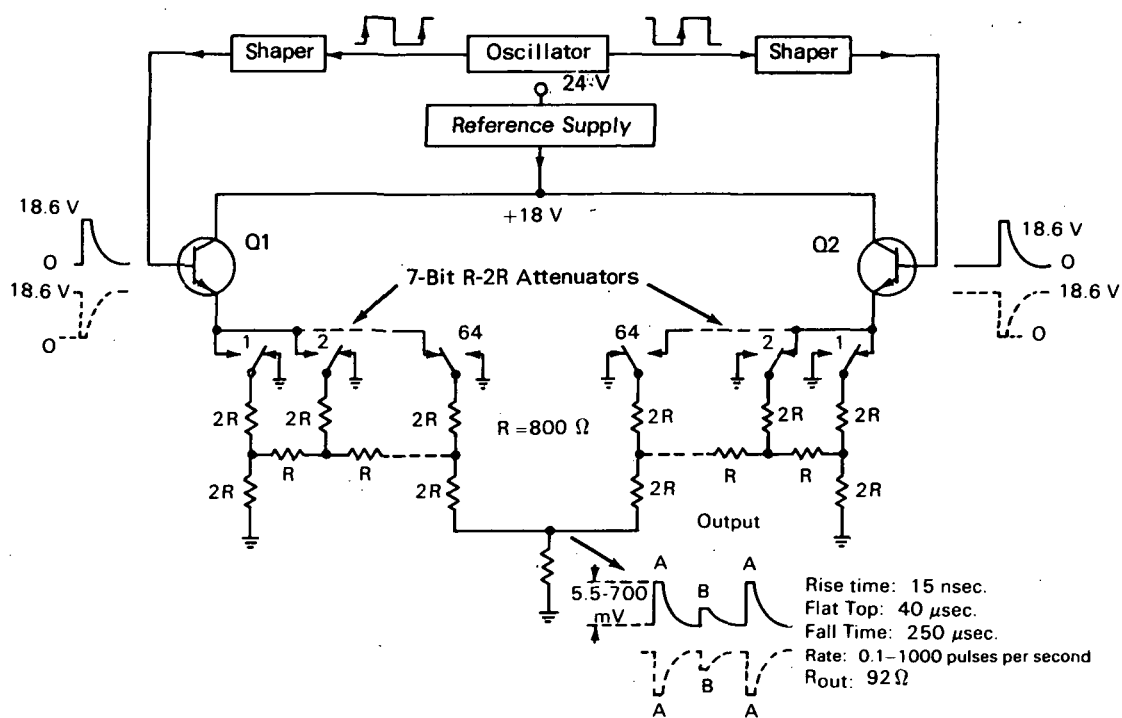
Shaper

Oscillator

Shaper

24 V

Reference Supply

+18 V

18.6 V

O

18.6 V

O

Q1

Q2

18.6 V

O

18.6 V

O

7-Bit R-2R Attenuators

1

2

64

64

2

1

2R

2R

2R

R

R

R = 800 Ω

2R

2R

2R

R

R

2R

2R

2R

2R

Output

5.5-700 mV

A

B

A

A

B

A

Rise time: 15 nsec.
Flat Top: 40 $\mu$sec.
Fall Time: 250 $\mu$sec.
Rate: 0.1–1000 pulses per second
$R_{out}$: 92 Ω